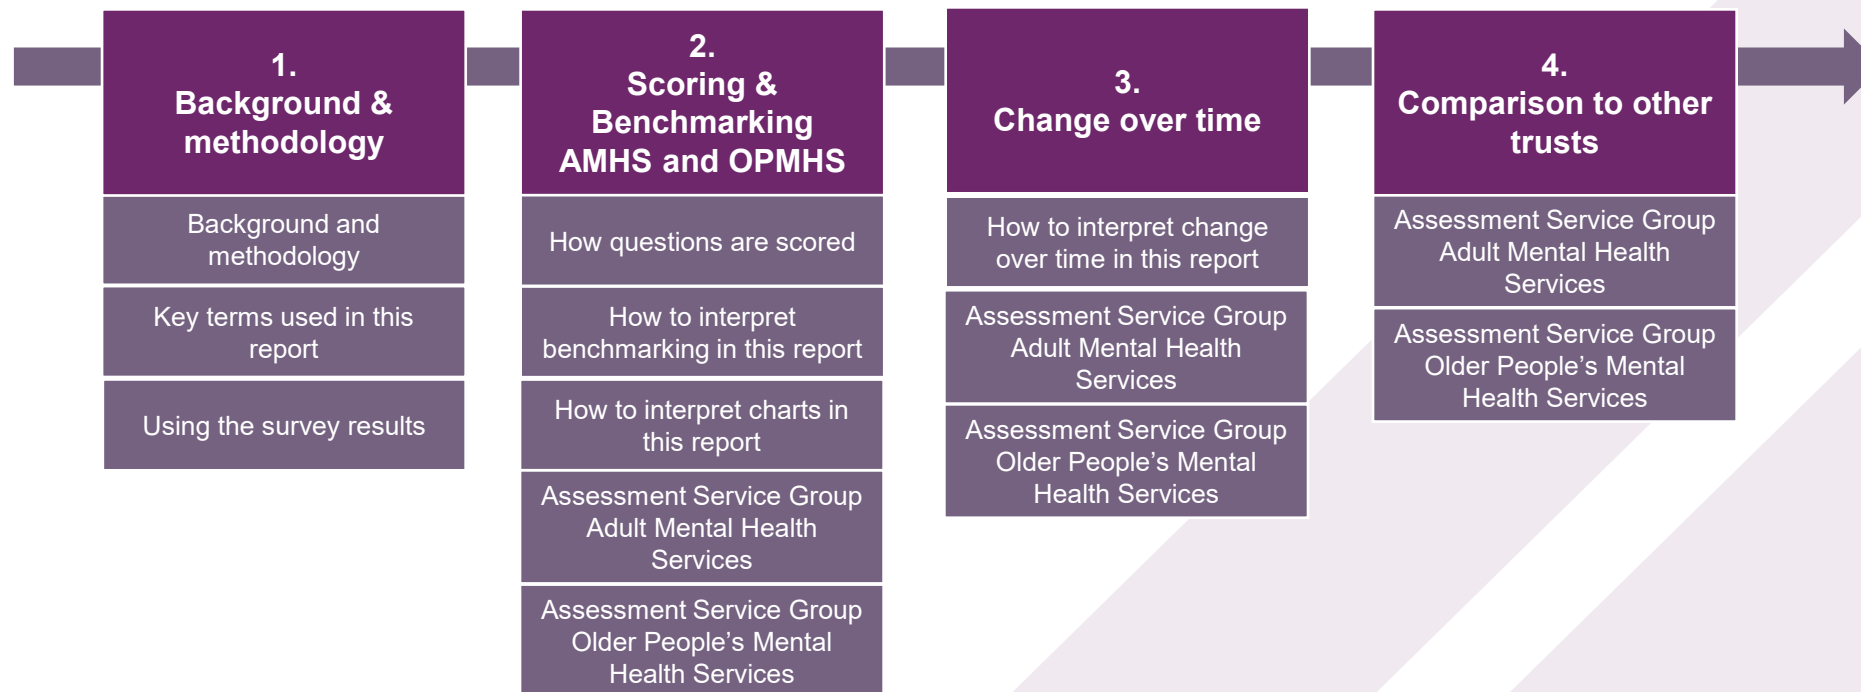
1.
Background & methodology

Background and methodology

Key terms used in this report

Using the survey results

2.
Scoring & Benchmarking AMHS and OPMHS

How questions are scored

How to interpret benchmarking in this report

How to interpret charts in this report

Assessment Service Group Adult Mental Health Services

Assessment Service Group Older People’s Mental Health Services

3.
Change over time

How to interpret change over time in this report

Assessment Service Group Adult Mental Health Services

Assessment Service Group Older People’s Mental Health Services

4.
Comparison to other trusts

Assessment Service Group Adult Mental Health Services

Assessment Service Group Older People’s Mental Health Services